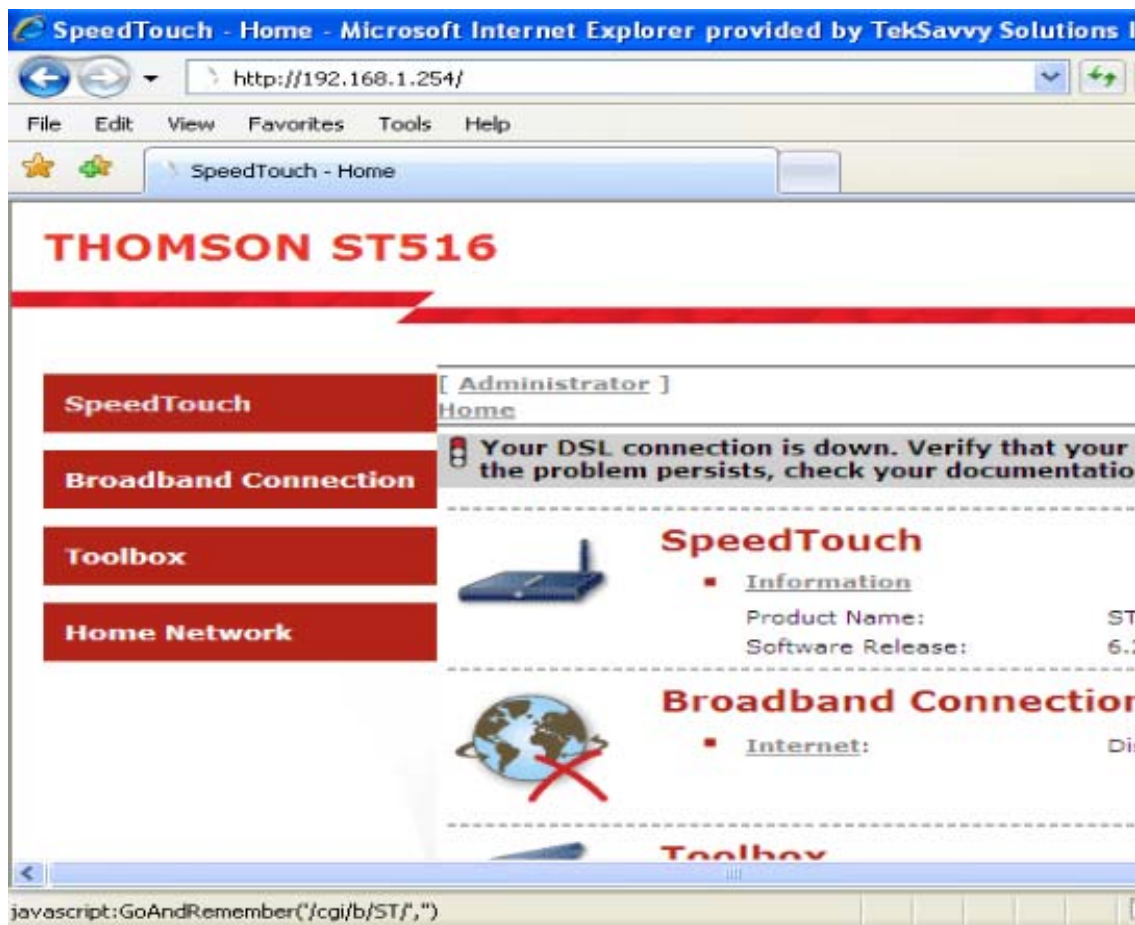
SpeedTouch - Home - Microsoft Internet Explorer provided by TekSavvy Solutions I

http://192.168.1.254/

File Edit View Favorites Tools Help

SpeedTouch - Home

THOMSON ST516

SpeedTouch

Broadband Connection

Toolbox

Home Network

[ Administrator ]
Home

Your DSL connection is down. Verify that your
the problem persists, check your documentatio

SpeedTouch

Information

Product Name: ST

Software Release: 6.

Broadband Connectio

Internet: Di

Toolbox

javascript:GoAndRemember('/cgi/b/ST/','')